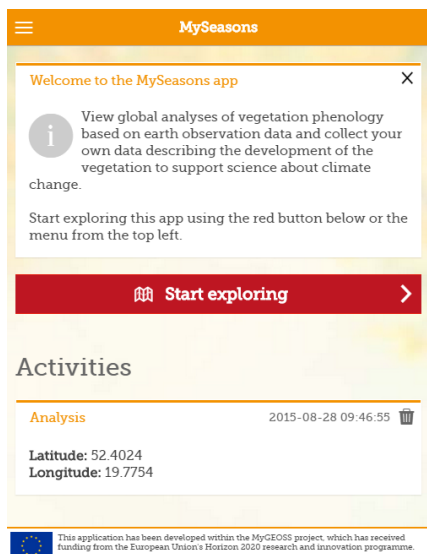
MySeasons

Welcome to the MySeasons app

X

View global analyses of vegetation phenology based on earth observation data and collect your own data describing the development of the vegetation to support science about climate change.

Start exploring this app using the red button below or the menu from the top left.

Start exploring

Activities

Analysis

2015-08-28 09:46:55

**Latitude:** 52.4024
**Longitude:** 19.7754

This application has been developed within the MyGEOSS project, which has received funding from the European Union's Horizon 2020 research and innovation programme.